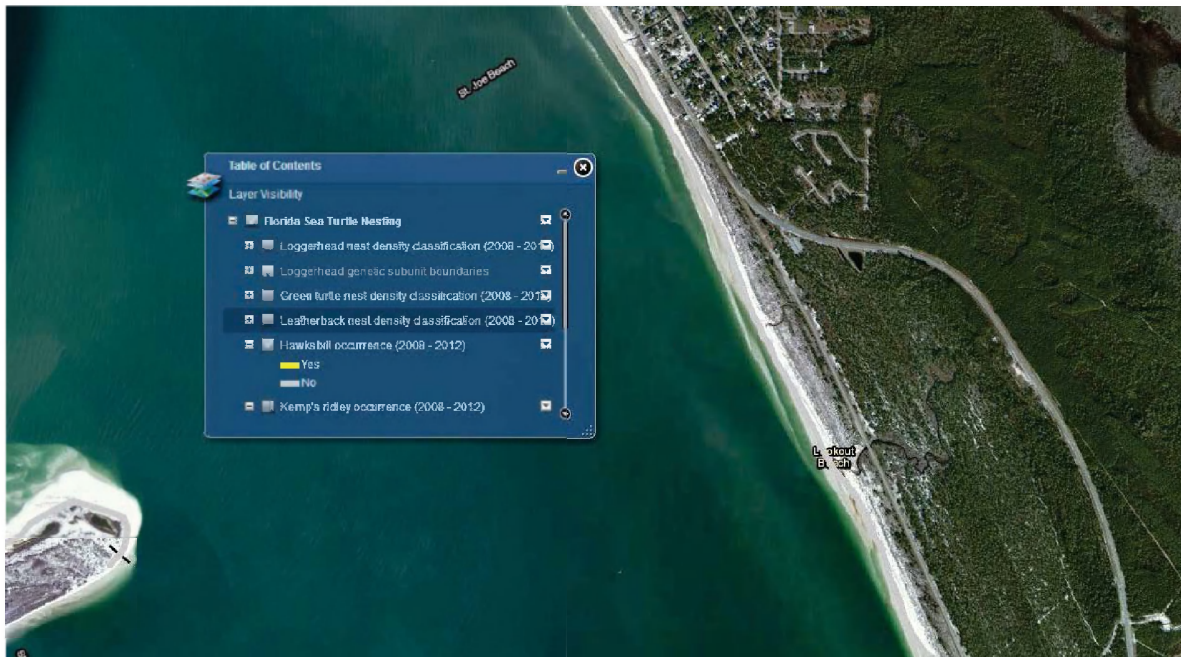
St. Joe Beach

Table of Contents

Layer Visibility

Florida Sea Turtle Nesting

Loggerhead nest density classification (2008 - 20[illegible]

Loggerhead genetic subunit boundaries

Green turtle nest density classification (2008 - 20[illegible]

Leatherback nest density classification (2008 - 20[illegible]

Hawksbill occurrence (2008 - 2012)

Yes

No

Kemp's ridley occurrence (2008 - 2012)

Lookout Beach